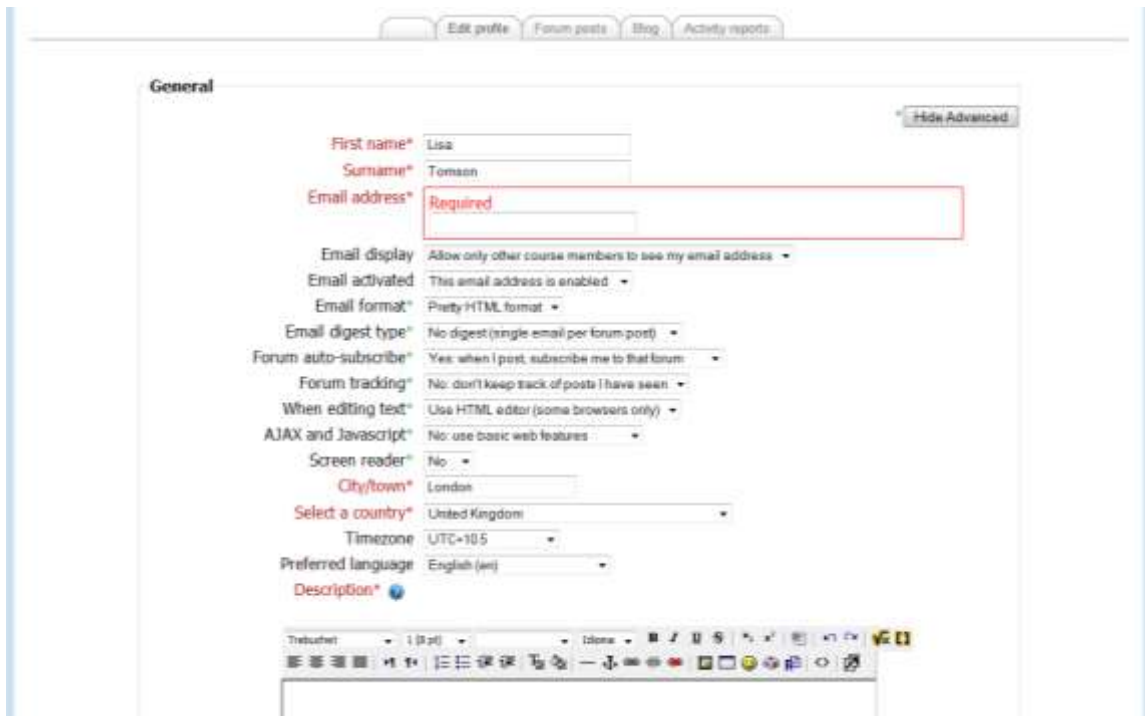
Edit profile | Forum posts | Blog | Activity reports

General

Hide Advanced

First name* Lisa

Surname* Tomson

Email address* Required

Email display Allow only other course members to see my email address

Email activated This email address is enabled

Email format* Pretty HTML format

Email digest type* No digest (single email per forum post)

Forum auto-subscribe* Yes: when I post, subscribe me to that forum

Forum tracking* No: don't keep track of posts I have seen

When editing text* Use HTML editor (some browsers only)

AJAX and Javascript* No: use basic web features

Screen reader* No

City/town* London

Select a country* United Kingdom

Timezone UTC+10.5

Preferred language English (en)

Description*

Trebuchet 1 (8 pt) Idioma